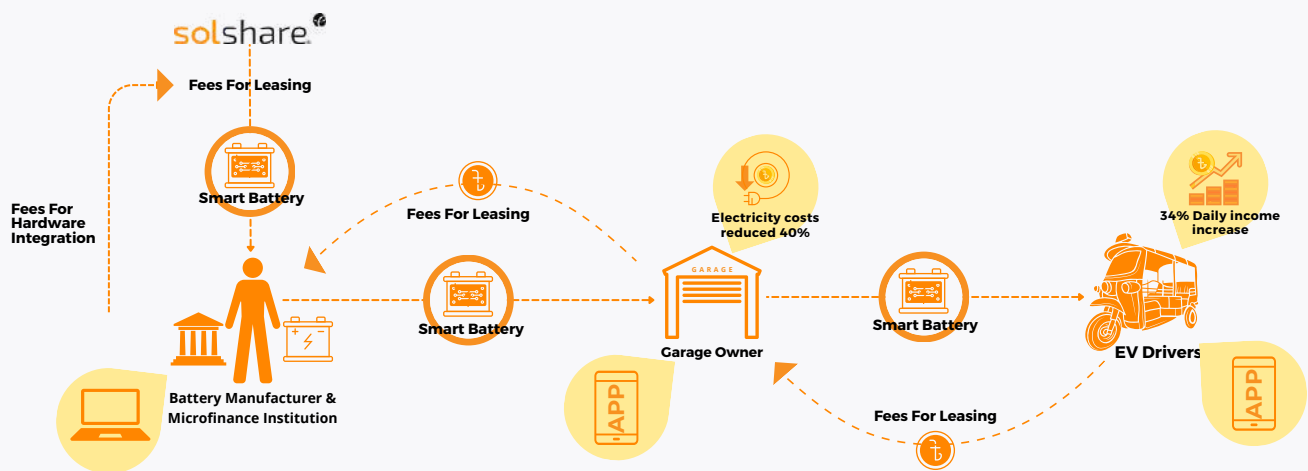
solshare

Fees For Leasing

Smart Battery

Fees For Hardware Integration

Fees For Leasing

Electricity costs reduced 40%

34% Daily income increase

GARAGE

Battery Manufacturer & Microfinance Institution

Smart Battery

Garage Owner

Smart Battery

EV Drivers

APP

Fees For Leasing

APP